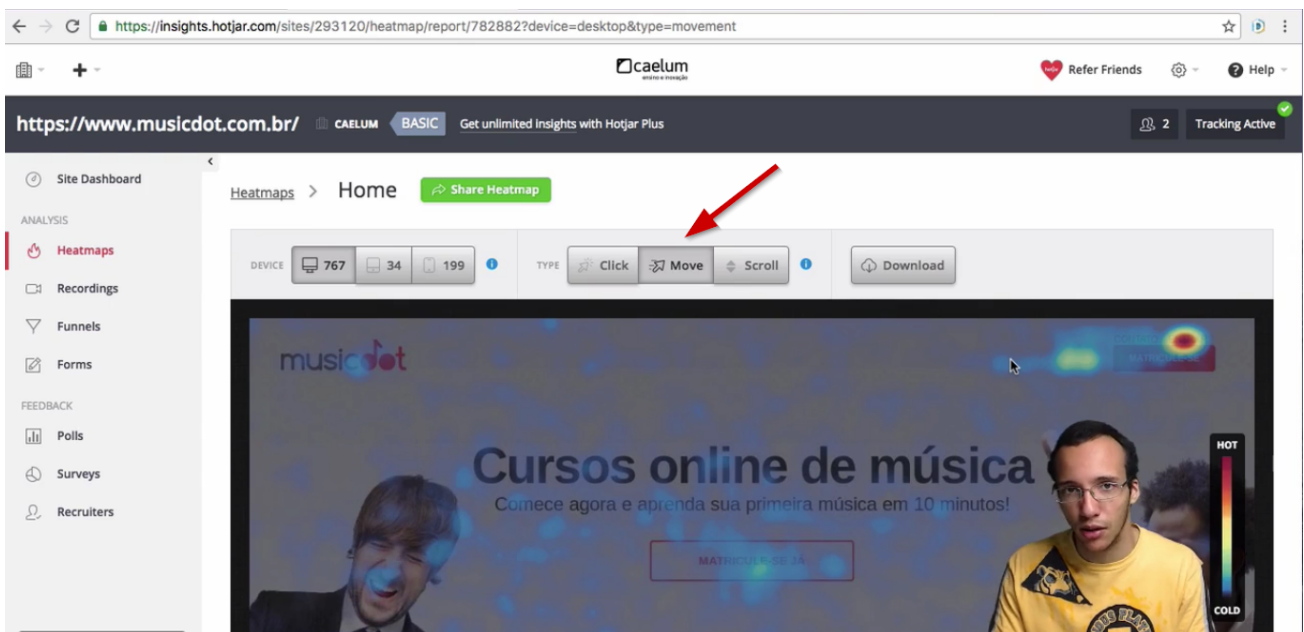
https://insights.hotjar.com/sites/293120/heatmap/report/782882?device=desktop&type=movement

caelum
ensino e inovação

Refer Friends

Help

https://www.musicdot.com.br/ CAELUM BASIC Get unlimited insights with Hotjar Plus

2 Tracking Active

Site Dashboard

ANALYSIS

Heatmaps

Recordings

Funnels

Forms

FEEDBACK

Polls

Surveys

Recruiters

Heatmaps > Home Share Heatmap

DEVICE 767 34 199

TYPE Click Move Scroll

Download

musicdot

Cursos online de música

Comece agora e aprenda sua primeira música em 10 minutos!

MATRICULE-SE JÁ

HOT

COLD